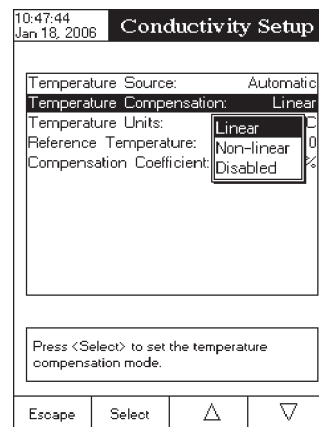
10:47:44
Jan 18, 2006

Conductivity Setup

Temperature Source: Automatic
Temperature Compensation: Linear
Temperature Units: C
Reference Temperature: 0
Compensation Coefficient: %

Linear
Non-linear
Disabled

Press <Select> to set the temperature compensation mode.

Escape
Select
$\Delta$
$\nabla$